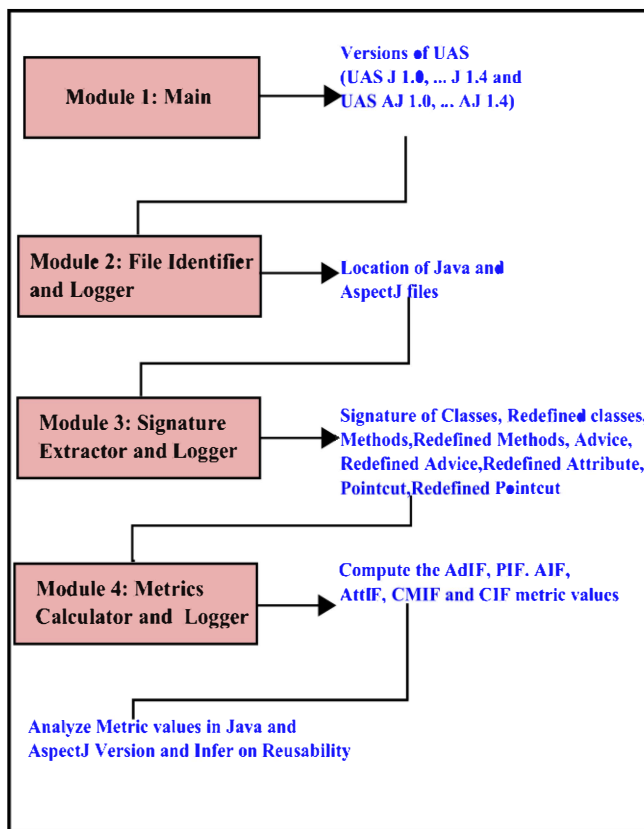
Module 1: Main

Versions of UAS (UAS J 1.0, ... J 1.4 and UAS AJ 1.0, ... AJ 1.4)

Module 2: File Identifier and Logger

Location of Java and AspectJ files

Module 3: Signature Extractor and Logger

Signature of Classes, Redefined classes, Methods,Redefined Methods, Advice, Redefined Advice,Redefined Attribute, Pointcut,Redefined Pointcut

Module 4: Metrics Calculator and Logger

Compute the AdIF, PIF. AIF, AttIF, CMIF and CIF metric values

Analyze Metric values in Java and AspectJ Version and Infer on Reusability